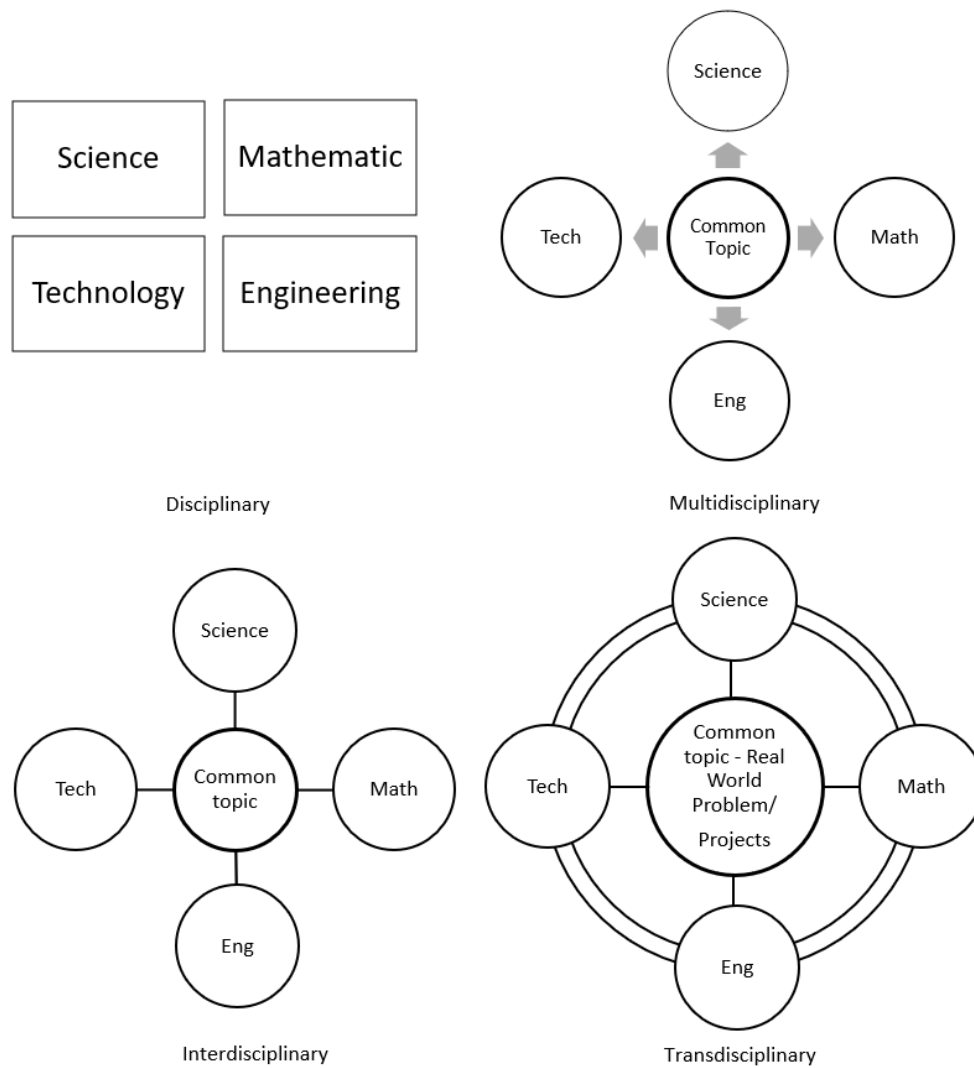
Science

Mathematic

Technology

Engineering

Disciplinary

Science

Tech

Common Topic

Math

Eng

Multidisciplinary

Science

Tech

Common topic

Math

Eng

Interdisciplinary

Science

Tech

Common topic - Real World Problem/ Projects

Math

Eng

Transdisciplinary